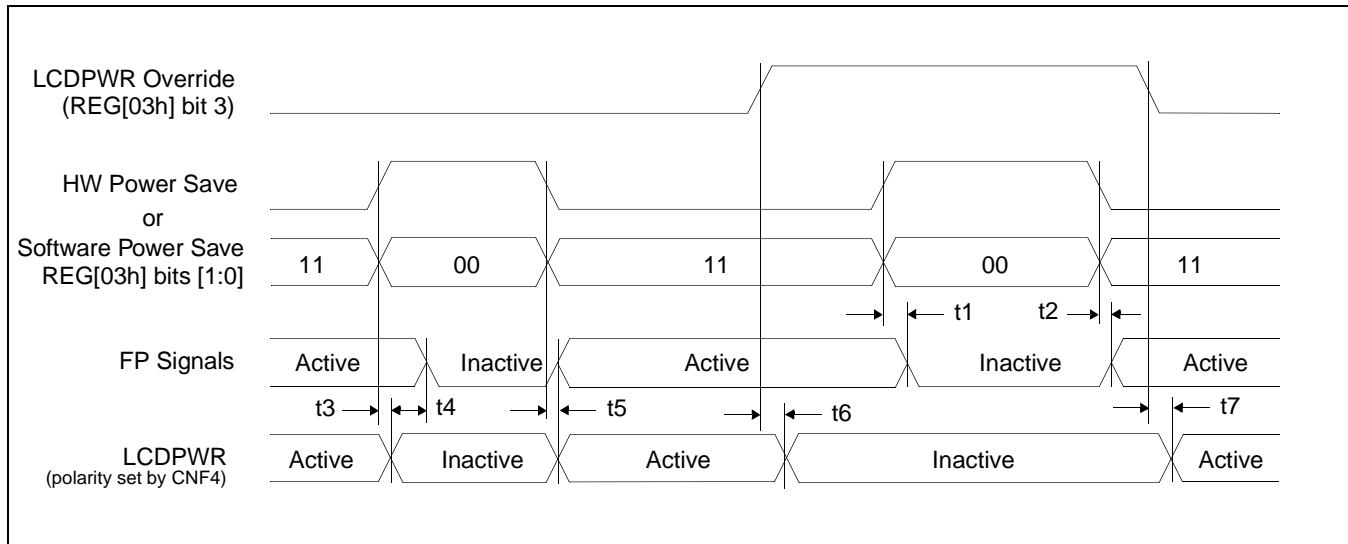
LCDPWR Override
(REG[03h] bit 3)

HW Power Save
or
Software Power Save
REG[03h] bits [1:0]

11
00
11
00
11

t1
t2

FP Signals

Active
Inactive
Active
Inactive
Active

t3
t4
t5
t6
t7

LCDPWR
(polarity set by CNF4)

Active
Inactive
Active
Inactive
Active